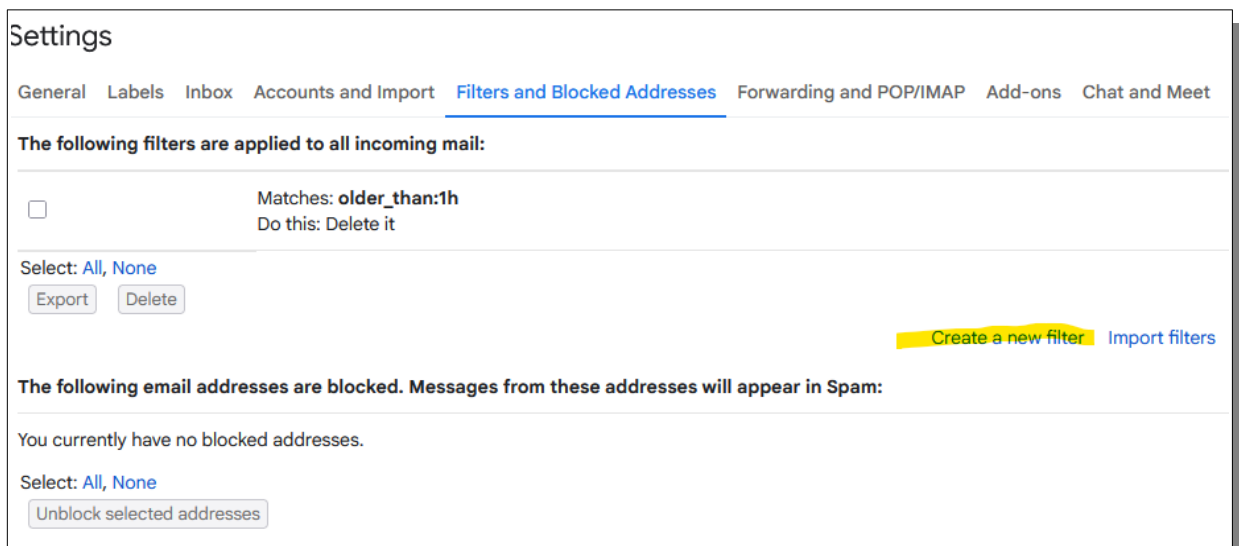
Settings

General Labels Inbox Accounts and Import Filters and Blocked Addresses Forwarding and POP/IMAP Add-ons Chat and Meet

**The following filters are applied to all incoming mail:**

Matches: **older_than:1h**
Do this: Delete it

Select: All, None

Export Delete

Create a new filter Import filters

**The following email addresses are blocked. Messages from these addresses will appear in Spam:**

You currently have no blocked addresses.

Select: All, None

Unblock selected addresses